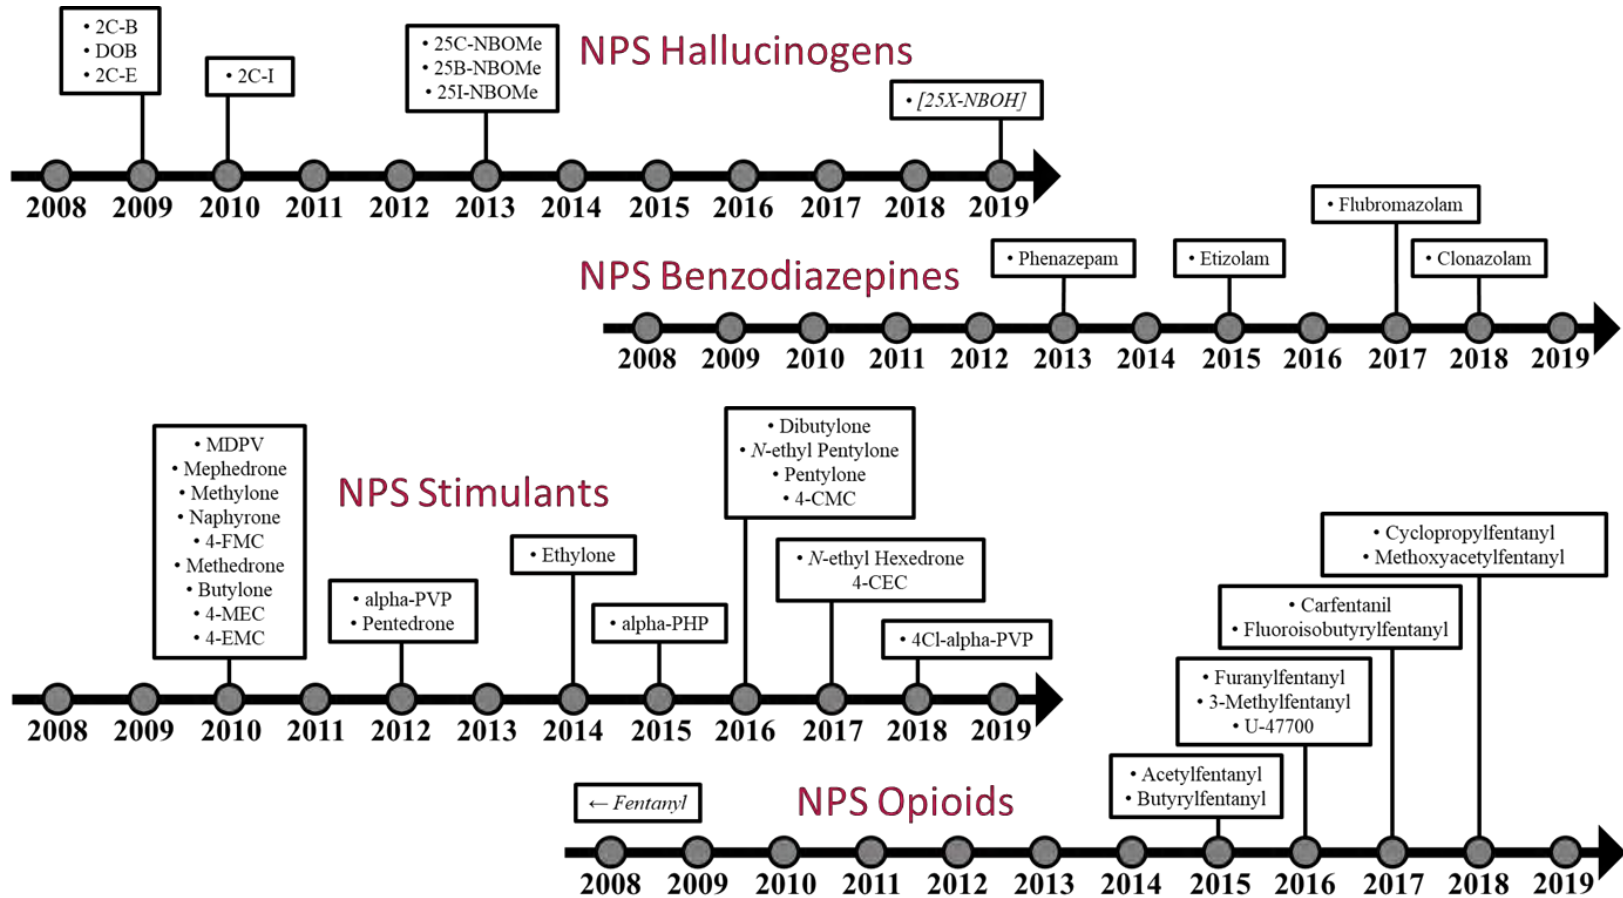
• 2C-B
• DOB
• 2C-E

• 2C-I

• 25C-NBOMe
• 25B-NBOMe
• 25I-NBOMe

NPS Hallucinogens

• [25X-NBOH]

2008 2009 2010 2011 2012 2013 2014 2015 2016 2017 2018 2019

• Flubromazolam

• Phenazepam

• Etizolam

• Clonazolam

NPS Benzodiazepines

2008 2009 2010 2011 2012 2013 2014 2015 2016 2017 2018 2019

• MDPV
• Mephedrone
• Methylone
• Naphyrone
• 4-FMC
• Methedrone
• Butylone
• 4-MEC
• 4-EMC

NPS Stimulants

• Dibutylone
• *N*-ethyl Pentylone
• Pentylone
• 4-CMC

• Ethylone

• alpha-PVP
• Pentedrone

• alpha-PHP

• *N*-ethyl Hexedrone
4-CEC

• 4Cl-alpha-PVP

• Cyclopropylfentanyl
• Methoxyacetylfentanyl

• Carfentanil
• Fluoroisobutyrylfentanyl

• Furanylfentanyl
• 3-Methylfentanyl
• U-47700

2008 2009 2010 2011 2012 2013 2014 2015 2016 2017 2018 2019

• Acetylfentanyl
• Butyrylfentanyl

← *Fentanyl*

NPS Opioids

2008 2009 2010 2011 2012 2013 2014 2015 2016 2017 2018 2019